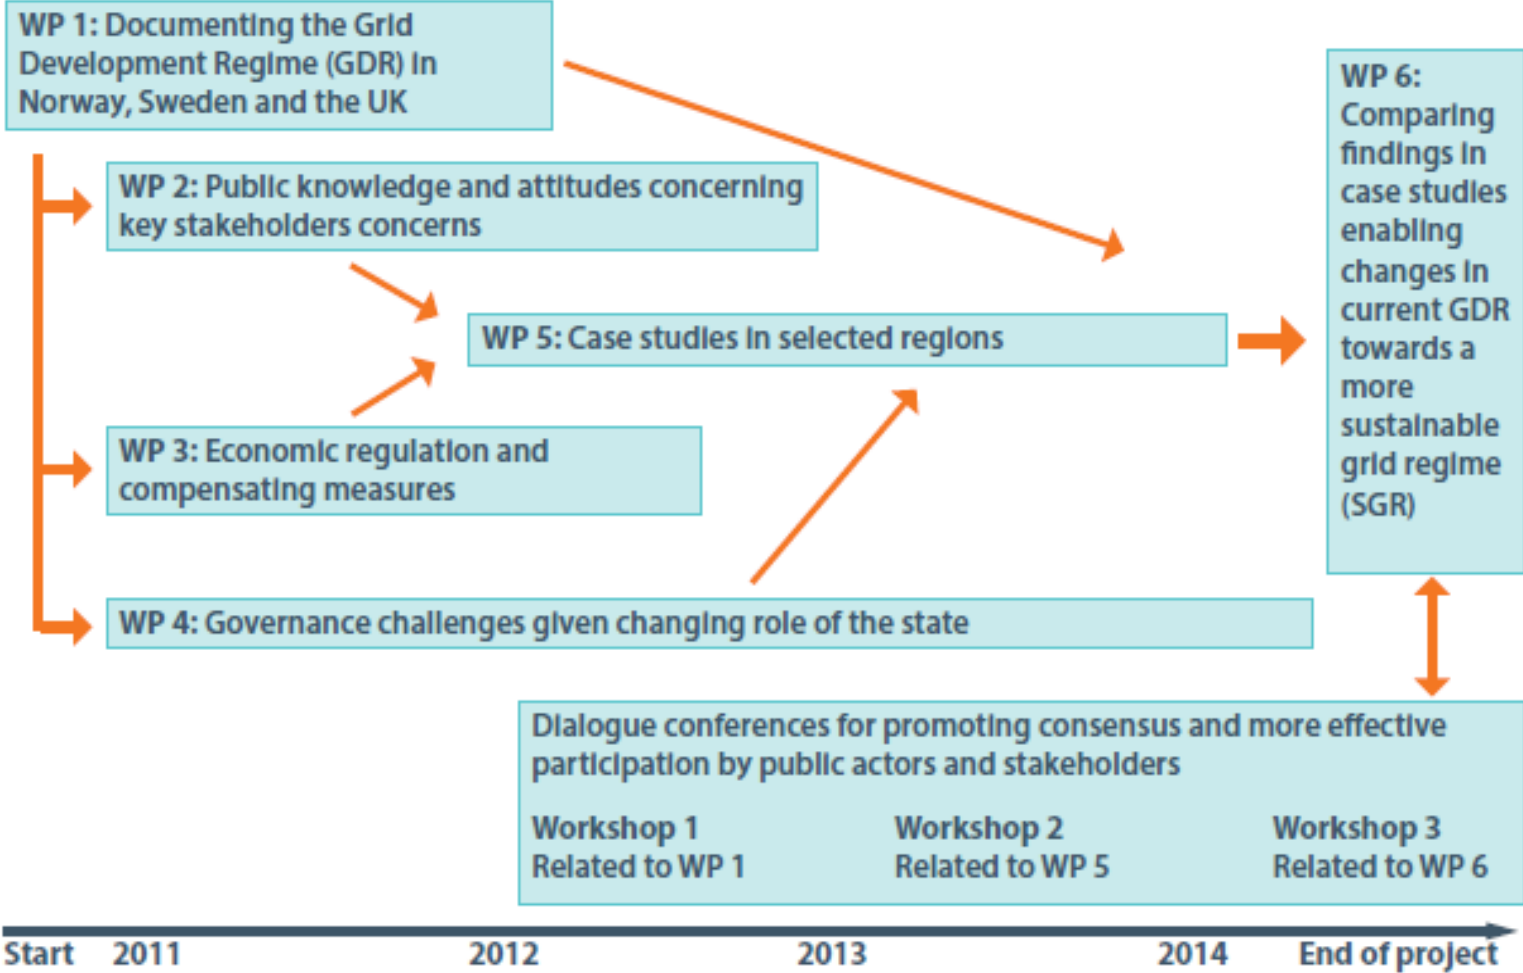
WP 1: Documenting the Grid Development Regime (GDR) in Norway, Sweden and the UK

WP 2: Public knowledge and attitudes concerning key stakeholders concerns

WP 5: Case studies in selected regions

WP 3: Economic regulation and compensating measures

WP 4: Governance challenges given changing role of the state

WP 6: Comparing findings in case studies enabling changes in current GDR towards a more sustainable grid regime (SGR)

Dialogue conferences for promoting consensus and more effective participation by public actors and stakeholders

Workshop 1
Related to WP 1

Workshop 2
Related to WP 5

Workshop 3
Related to WP 6

Start 2011 2012 2013 2014 End of project